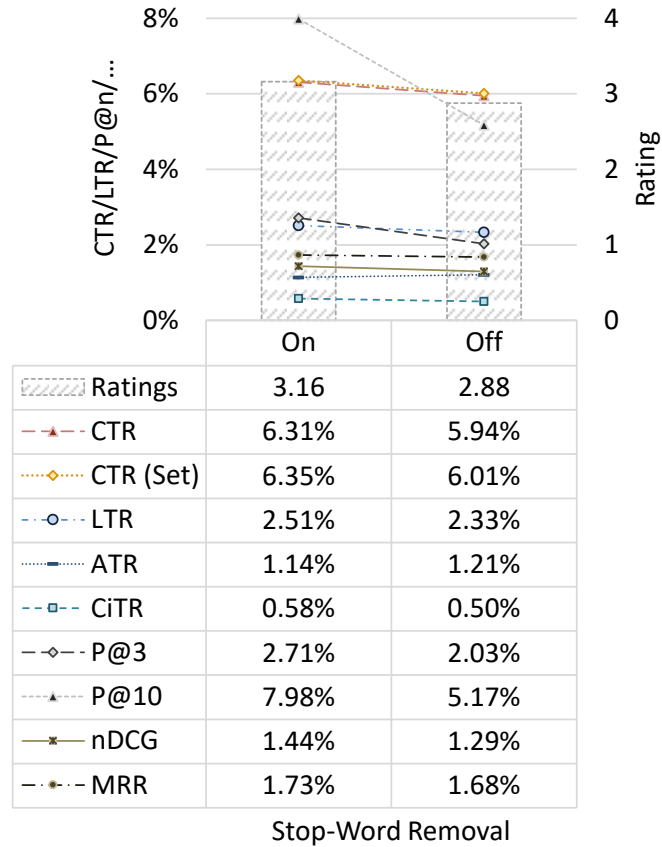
8%
6%
4%
2%
0%

CTR/LTR/P@n/...

4
3
2
1
0

Rating

| | On | Off |
|---|---|---|
| Ratings | 3.16 | 2.88 |
| CTR | 6.31% | 5.94% |
| CTR (Set) | 6.35% | 6.01% |
| LTR | 2.51% | 2.33% |
| ATR | 1.14% | 1.21% |
| CiTR | 0.58% | 0.50% |
| P@3 | 2.71% | 2.03% |
| P@10 | 7.98% | 5.17% |
| nDCG | 1.44% | 1.29% |
| MRR | 1.73% | 1.68% |

Stop-Word Removal